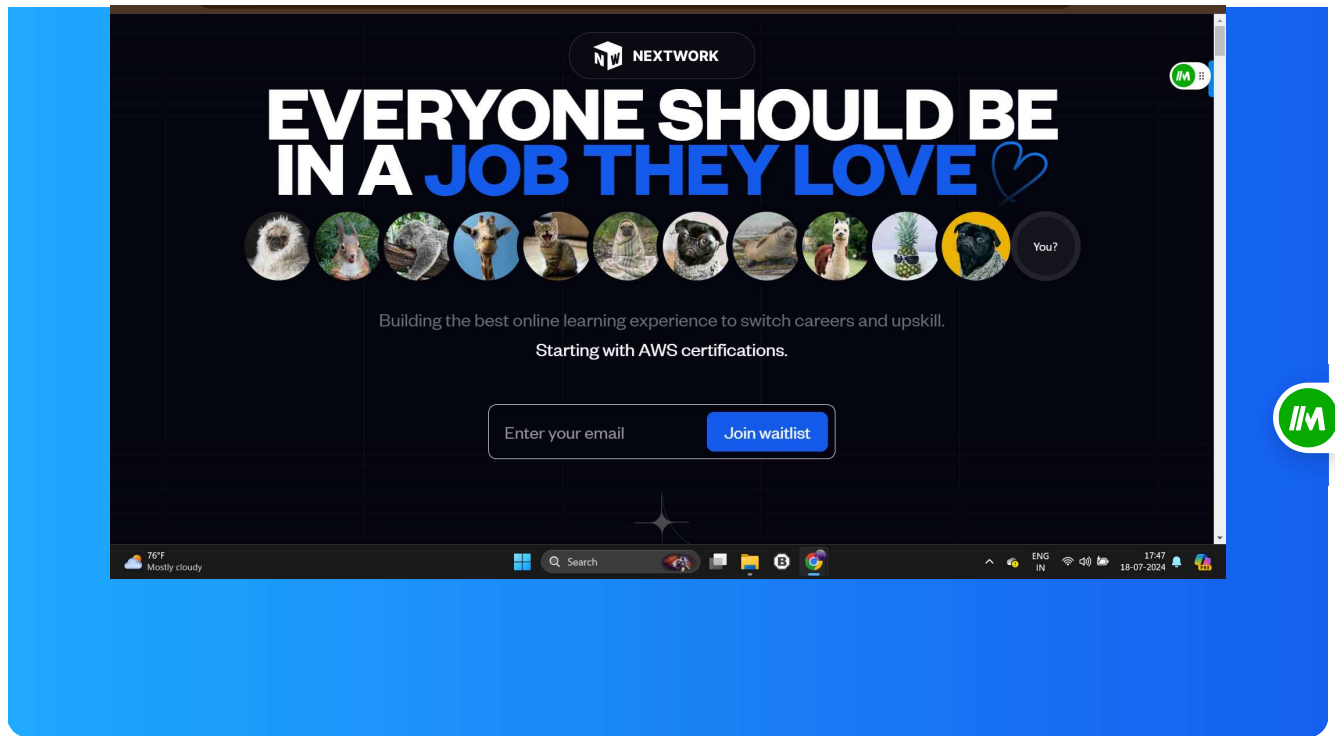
NW NEXTWORK

EVERYONE SHOULD BE IN A JOB THEY LOVE

You?

Building the best online learning experience to switch careers and upskill.

Starting with AWS certifications.

Enter your email

Join waitlist

76°F
Mostly cloudy

Search

ENG
IN

17:47
18-07-2024